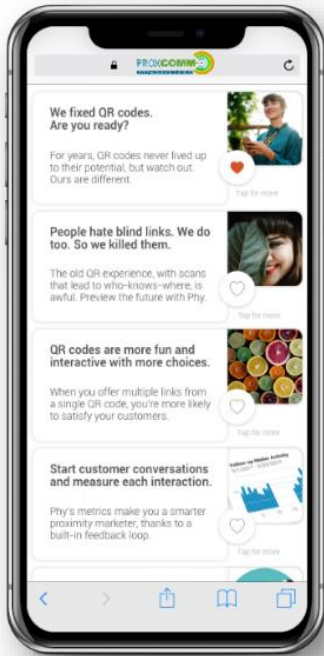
PROXCOMM

We fixed QR codes. Are you ready?

For years, QR codes never lived up to their potential, but watch out. Ours are different.

Tap for more

People hate blind links. We do too. So we killed them.

The old QR experience, with scans that lead to who-knows-where, is awful. Preview the future with Phy.

QR codes are more fun and interactive with more choices.

When you offer multiple links from a single QR code, you're more likely to satisfy your customers.

Tap for more

Start customer conversations and measure each interaction.

Phy's metrics make you a smarter proximity marketer, thanks to a built-in feedback loop.

Follow-up Meter Activity